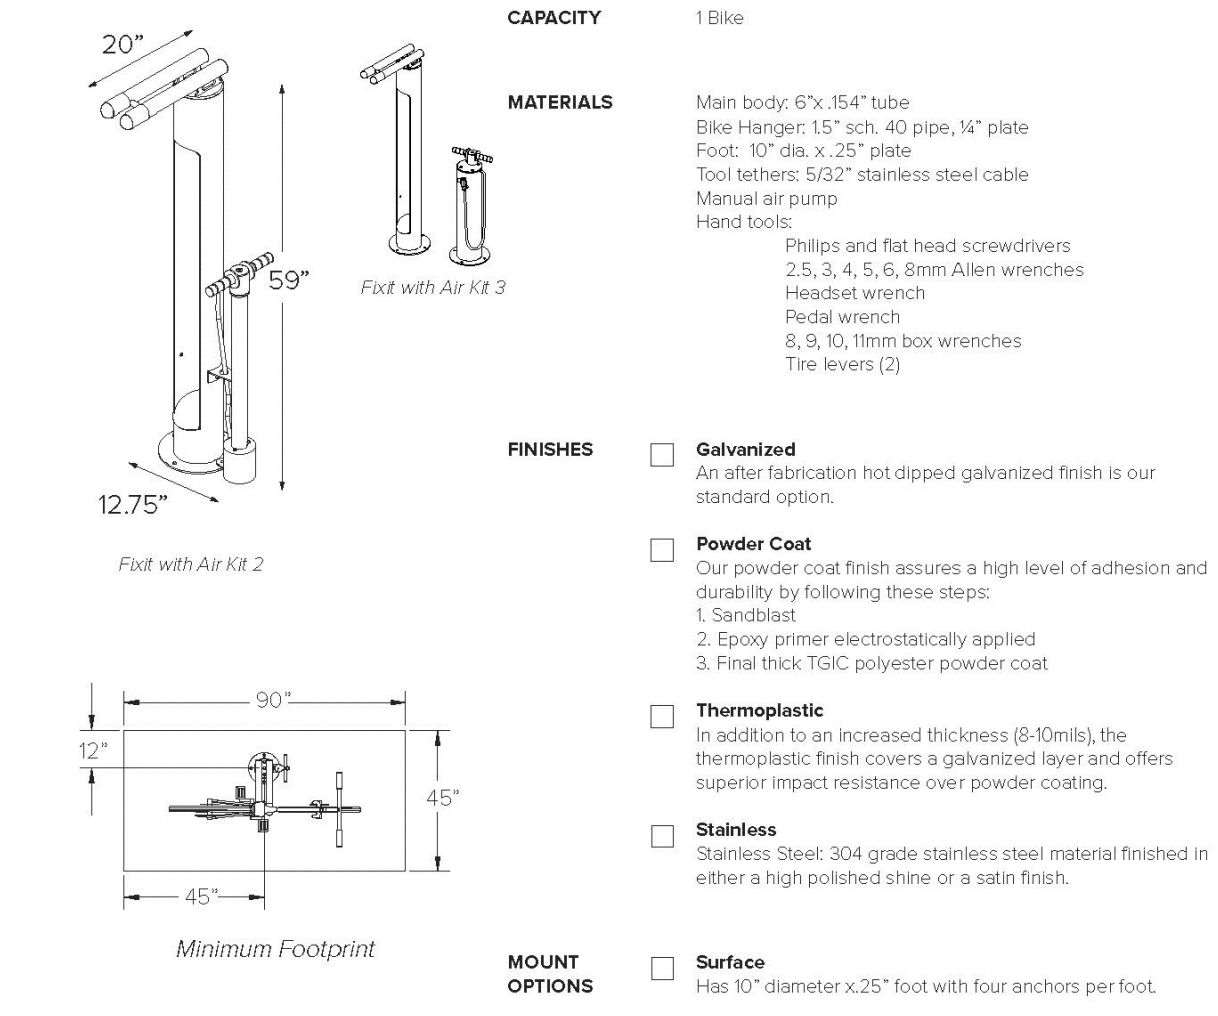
20”

59”

12.75”

Fixit with Air Kit 2

Fixit with Air Kit 3

90”

12”

45”

45”

Minimum Footprint

CAPACITY

1 Bike

MATERIALS

Main body: 6”x .154” tube
Bike Hanger: 1.5” sch. 40 pipe, ¼” plate
Foot: 10” dia. x .25” plate
Tool tethers: 5/32” stainless steel cable
Manual air pump
Hand tools:
Philips and flat head screwdrivers
2.5, 3, 4, 5, 6, 8mm Allen wrenches
Headset wrench
Pedal wrench
8, 9, 10, 11mm box wrenches
Tire levers (2)

FINISHES

Galvanized
An after fabrication hot dipped galvanized finish is our standard option.

Powder Coat
Our powder coat finish assures a high level of adhesion and durability by following these steps:
1. Sandblast
2. Epoxy primer electrostatically applied
3. Final thick TGIC polyester powder coat

Thermoplastic
In addition to an increased thickness (8-10mils), the thermoplastic finish covers a galvanized layer and offers superior impact resistance over powder coating.

Stainless
Stainless Steel: 304 grade stainless steel material finished in either a high polished shine or a satin finish.

MOUNT OPTIONS

Surface
Has 10” diameter x.25” foot with four anchors per foot.